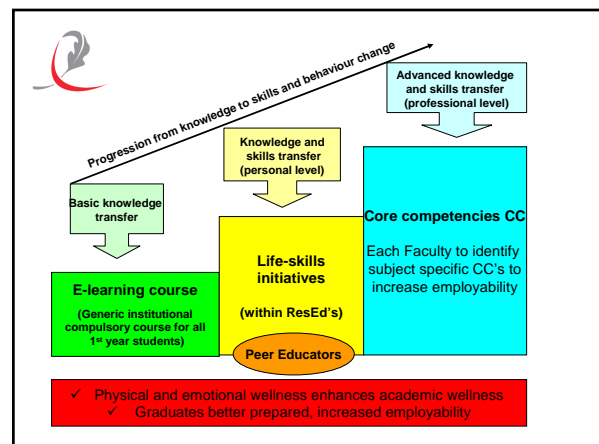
Progression from knowledge to skills and behaviour change

Advanced knowledge and skills transfer (professional level)

Knowledge and skills transfer (personal level)

Basic knowledge transfer

Core competencies CC

Each Faculty to identify subject specific CC's to increase employability

Life-skills initiatives

(within ResEd's)

Peer Educators

E-learning course

(Generic institutional compulsory course for all 1$^{st}$ year students)

✓ Physical and emotional wellness enhances academic wellness
✓ Graduates better prepared, increased employability